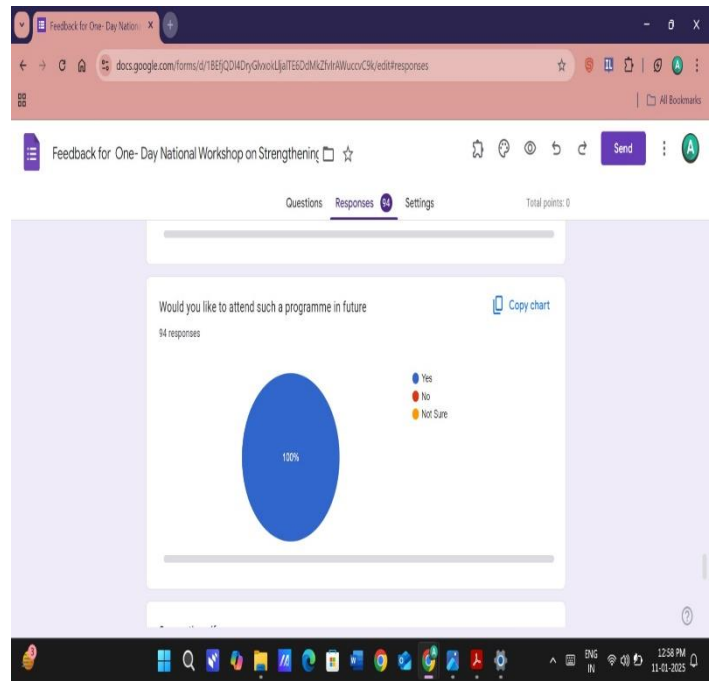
Feedback for One- Day Nation X

docs.google.com/forms/d/1BEfjQDI4DryGlvxokLljalTE6OdMkZfvlrAWuccvC9k/edit#responses

All Bookmarks

Feedback for One- Day National Workshop on Strengthening

Send

A

Questions Responses 94 Settings

Total points: 0

Would you like to attend such a programme in future

Copy chart

94 responses

Yes
No
Not Sure

100%

ENG
IN

12:58 PM
11-01-2025